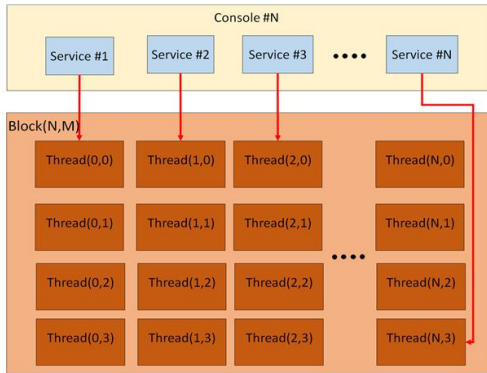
Console #N

Service #1

Service #2

Service #3

••••

Service #N

Block(N,M)

Thread(0,0)

Thread(1,0)

Thread(2,0)

Thread(N,0)

Thread(0,1)

Thread(1,1)

Thread(2,1)

Thread(N,1)

••••

Thread(0,2)

Thread(1,2)

Thread(2,2)

Thread(N,2)

Thread(0,3)

Thread(1,3)

Thread(2,3)

Thread(N,3)